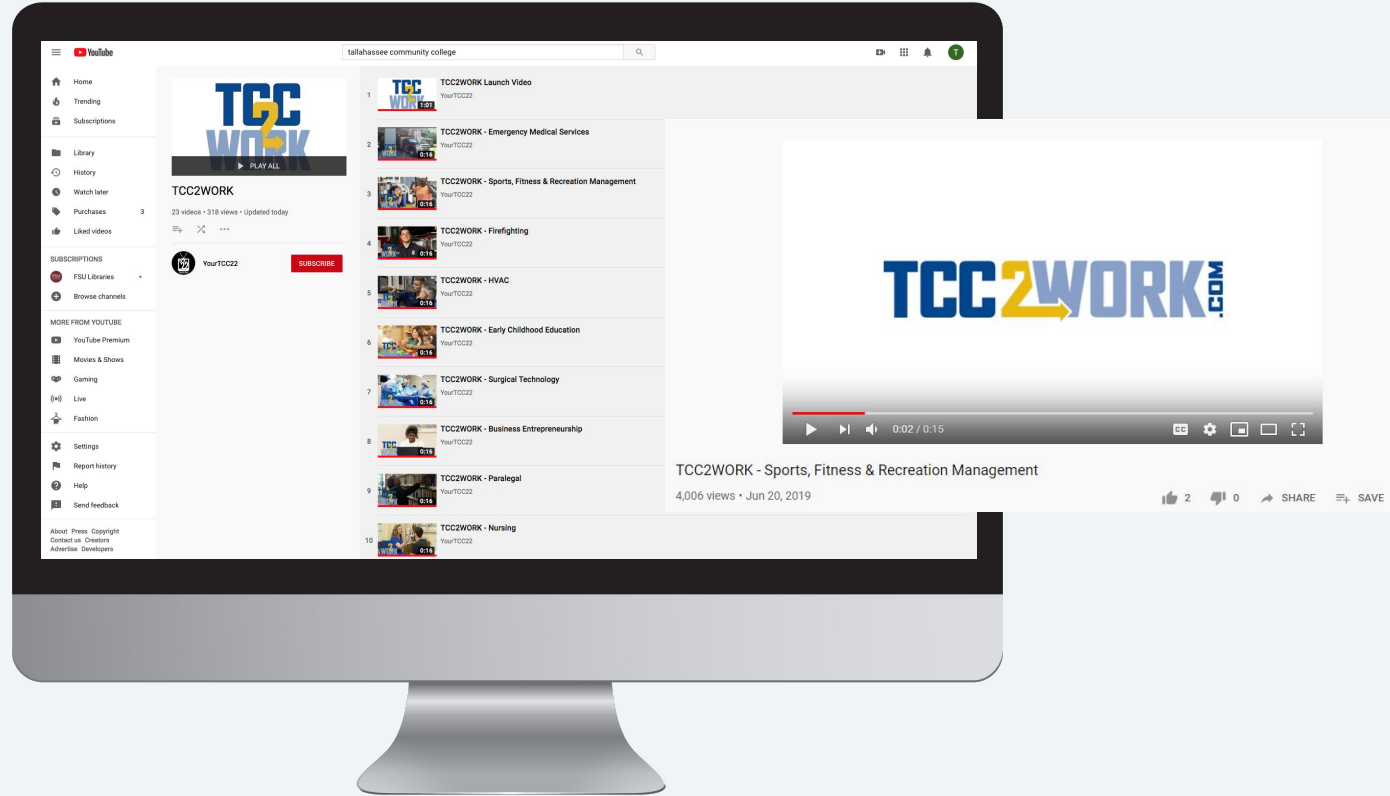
YouTube

tallahassee community college

T

Home
Trending
Subscriptions

Library
History
Watch later
Purchases 3
Liked videos

SUBSCRIPTIONS
FSU Libraries
Browse channels

MORE FROM YOUTUBE
YouTube Premium
Movies & Shows
Gaming
Live
Fashion

Settings
Report history
Help
Send feedback

About Press Copyright
Contact us Creators
Advertise Developers

TCC 2 WORK
PLAY ALL

TCC2WORK
23 videos • 318 views • Updated today

YourTCC22
SUBSCRIBE

1 TCC2WORK Launch Video
1:01

2 TCC2WORK - Emergency Medical Services
YourTCC22
0:16

3 TCC2WORK - Sports, Fitness & Recreation Management
YourTCC22
0:16

4 TCC2WORK - Firefighting
YourTCC22
0:16

5 TCC2WORK - HVAC
YourTCC22
0:16

6 TCC2WORK - Early Childhood Education
YourTCC22
0:16

7 TCC2WORK - Surgical Technology
YourTCC22
0:16

8 TCC2WORK - Business Entrepreneurship
YourTCC22
0:16

9 TCC2WORK - Paralegal
YourTCC22
0:16

10 TCC2WORK - Nursing
YourTCC22
0:16

TCC2WORK.COM

0:02 / 0:15

CC

TCC2WORK - Sports, Fitness & Recreation Management
4,006 views • Jun 20, 2019
2 0 SHARE SAVE